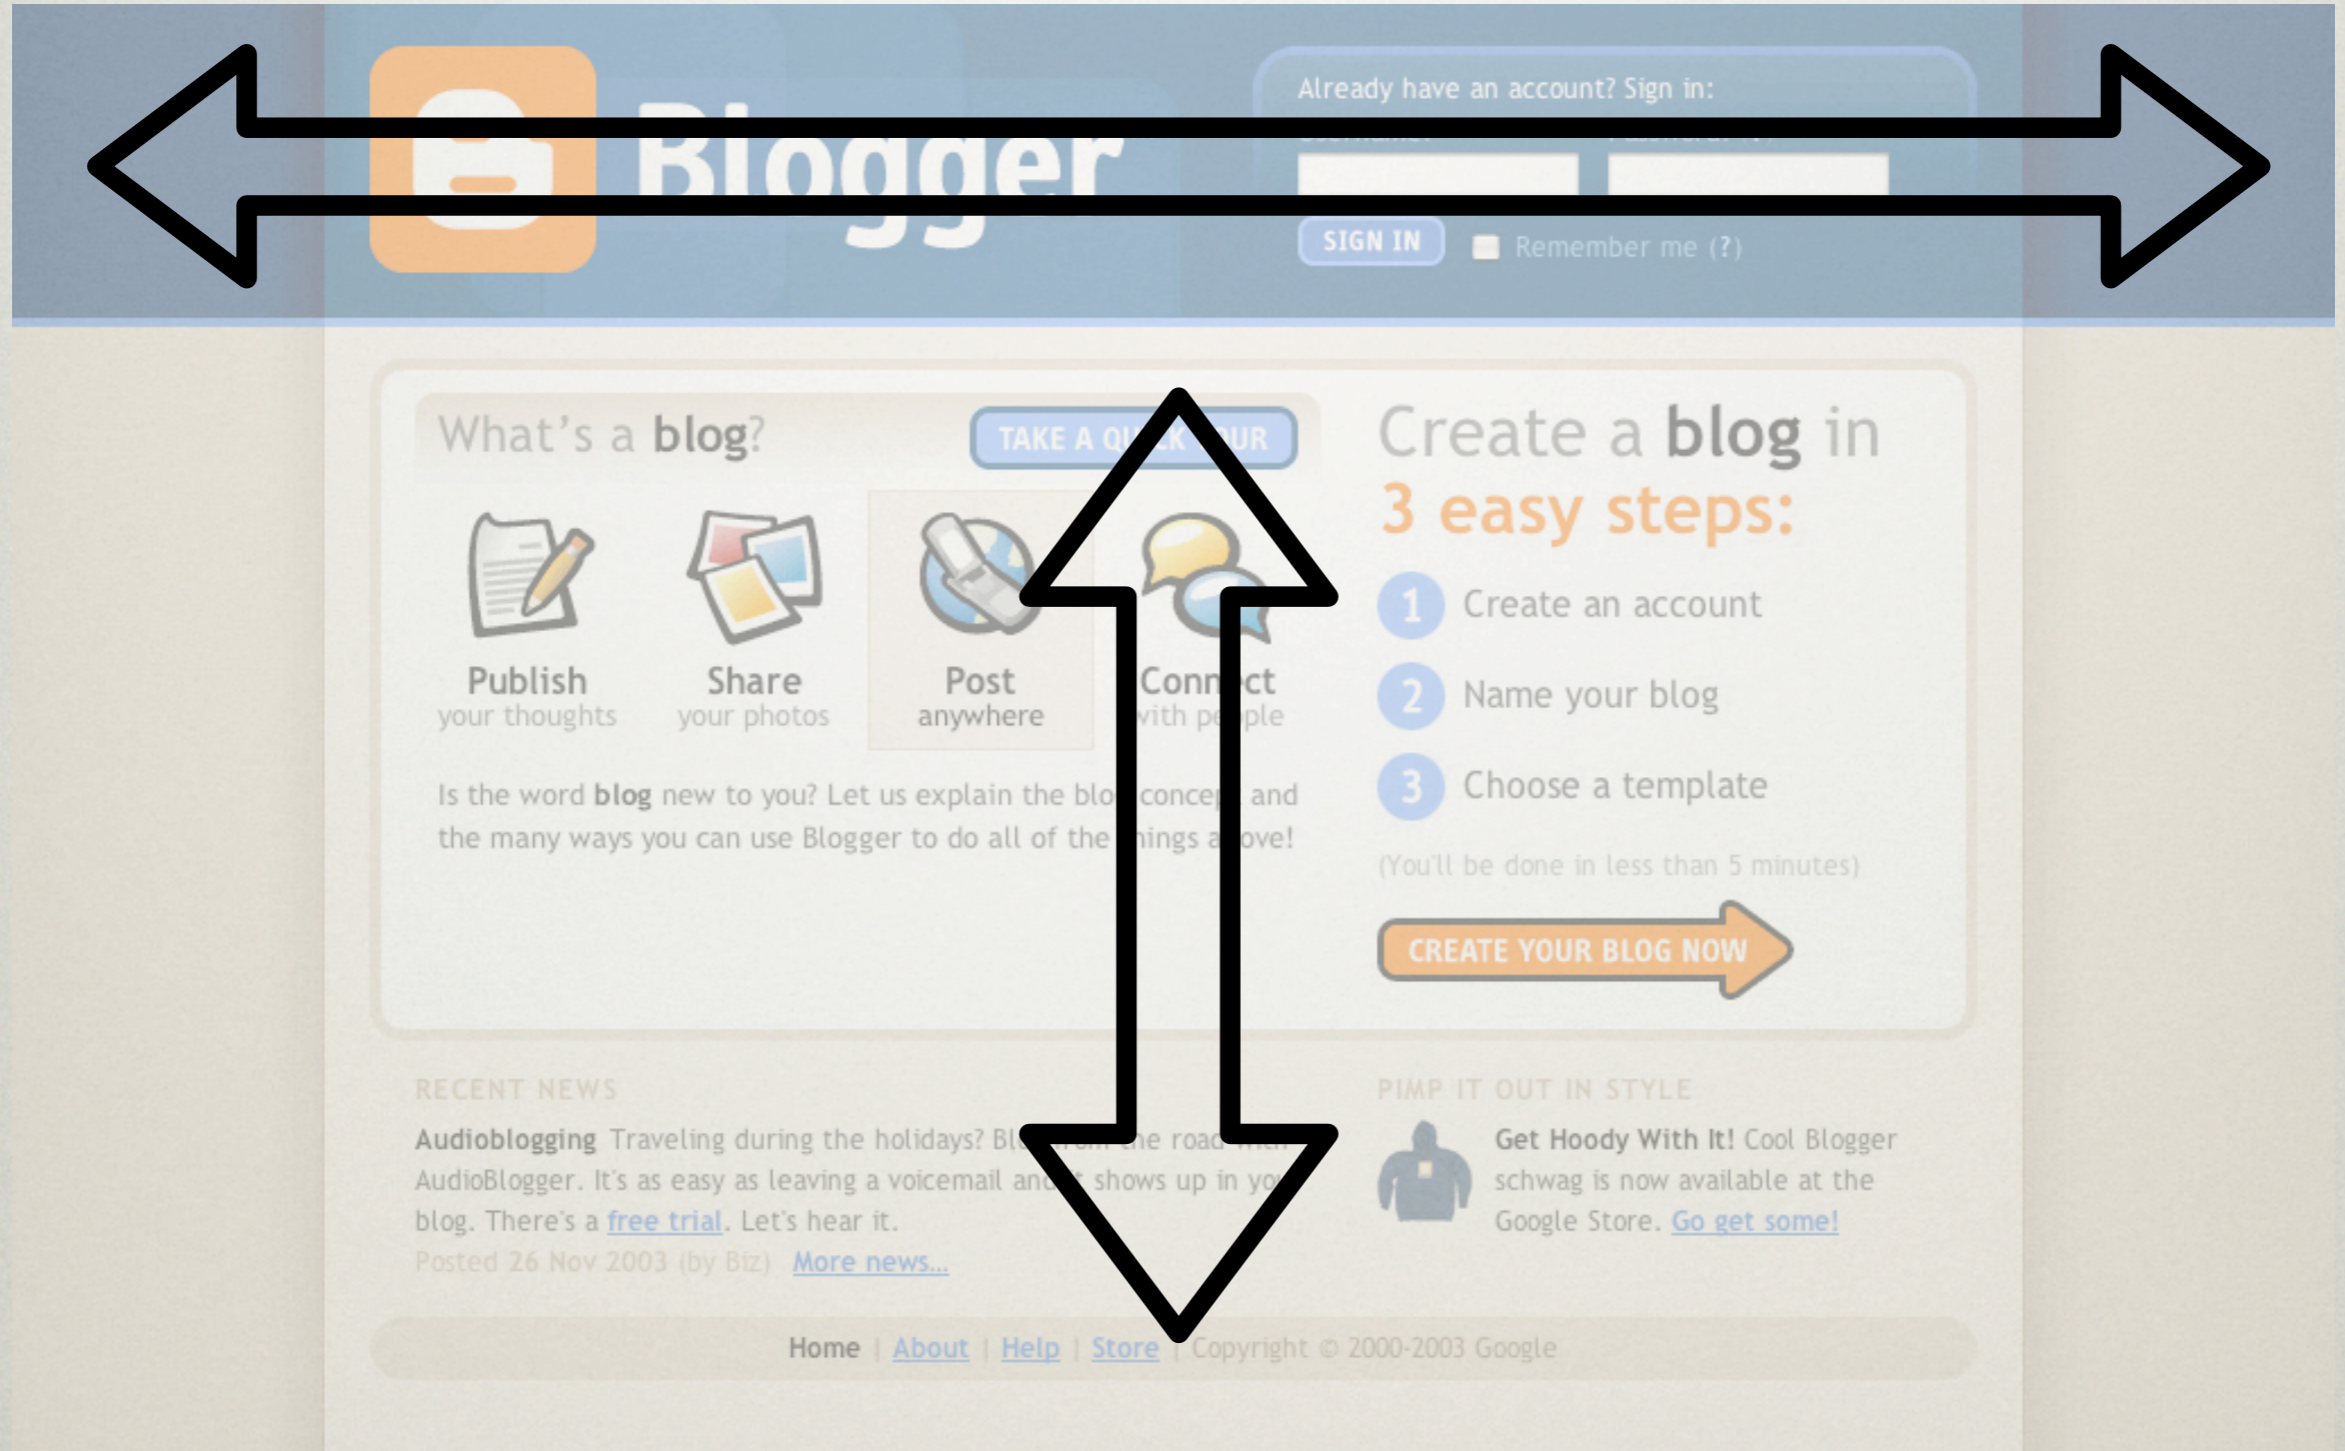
Blogger

Already have an account? Sign in:

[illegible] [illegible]

SIGN IN Remember me (?)

What's a blog? TAKE A QU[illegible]UR

Publish your thoughts

Share your photos

Post anywhere

Conn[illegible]ct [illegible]ith pe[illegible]ple

Is the word blog new to you? Let us explain the blo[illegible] conce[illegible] and the many ways you can use Blogger to do all of the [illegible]ings a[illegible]ove!

Create a blog in 3 easy steps:

1 Create an account

2 Name your blog

3 Choose a template

(You'll be done in less than 5 minutes)

CREATE YOUR BLOG NOW

RECENT NEWS

Audioblogging Traveling during the holidays? Bl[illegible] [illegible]e road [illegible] AudioBlogger. It's as easy as leaving a voicemail an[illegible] shows up in yo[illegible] blog. There's a free trial. Let's hear it.

Posted 26 Nov 2003 (by Biz) More news...

PIMP IT OUT IN STYLE

Get Hoody With It! Cool Blogger schwag is now available at the Google Store. Go get some!

Home | About | Help | Store | Copyright © 2000-2003 Google